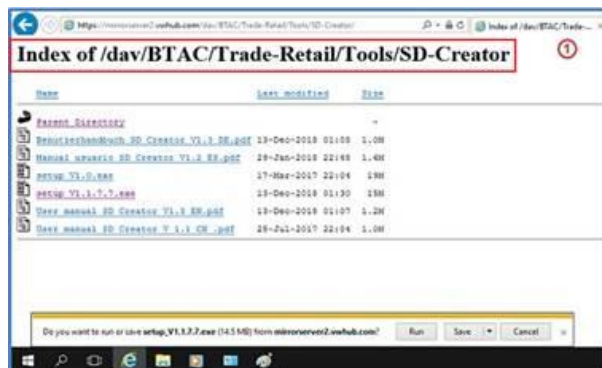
https://mirrorserver2.vwhub.com/dav/BTAC/Trade-Retail/Tools/SD-Creator/

Index of /dav/BTAC/Trade-...

Index of /dav/BTAC/Trade-Retail/Tools/SD-Creator

①

| Name | Last modified | Size |
|---|---|---|
| Parent Directory | | - |
| Benutzerhandbuch SD Creator V1.3 DE.pdf | 13-Dec-2018 01:08 | 1.0M |
| Manual usuario SD Creator V1.2 ES.pdf | 29-Jan-2018 22:48 | 1.4M |
| setup V1.0.exe | 17-Mar-2017 22:04 | 19M |
| setup V1.1.7.7.exe | 13-Dec-2018 01:30 | 15M |
| User manual SD Creator V1.3 EN.pdf | 13-Dec-2018 01:07 | 1.2M |
| User manual SD Creator V 1.1 CN .pdf | 28-Jul-2017 22:04 | 1.0M |

Do you want to run or save setup_V1.1.7.7.exe (14.5 MB) from mirrorserver2.vwhub.com?

Run Save Cancel